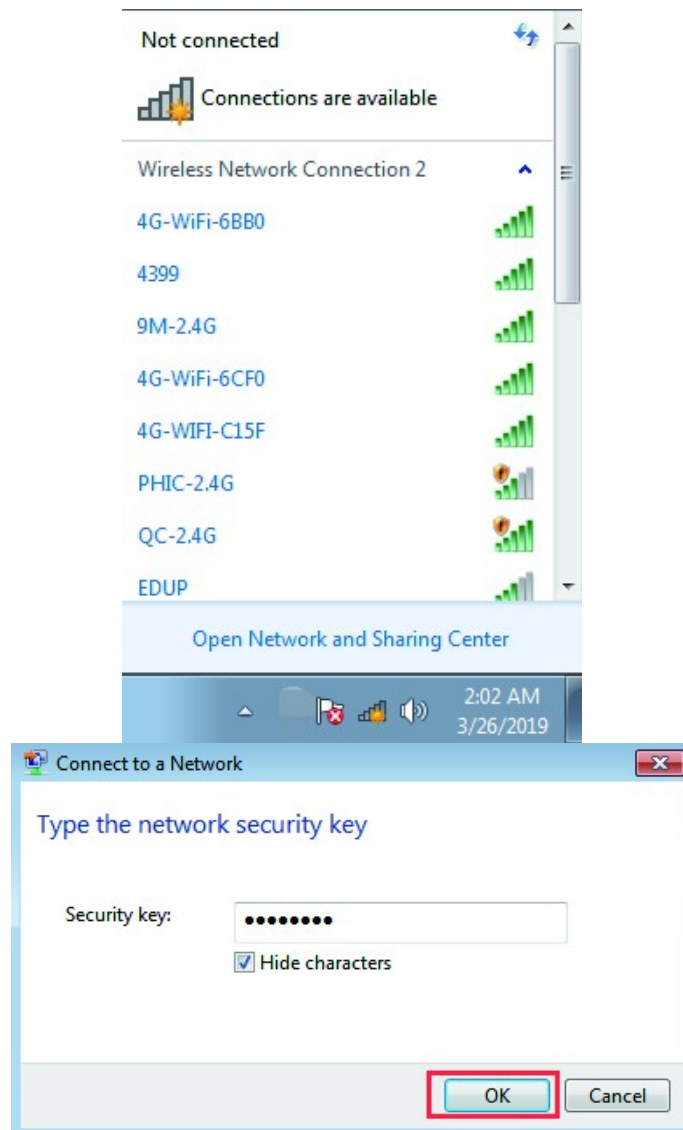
Not connected

Connections are available

Wireless Network Connection 2

4G-WiFi-6BB0

4399

9M-2.4G

4G-WiFi-6CF0

4G-WIFI-C15F

PHIC-2.4G

QC-2.4G

EDUP

Open Network and Sharing Center

2:02 AM
3/26/2019

Connect to a Network

Type the network security key

Security key: ●●●●●●●●●

Hide characters

OK

Cancel